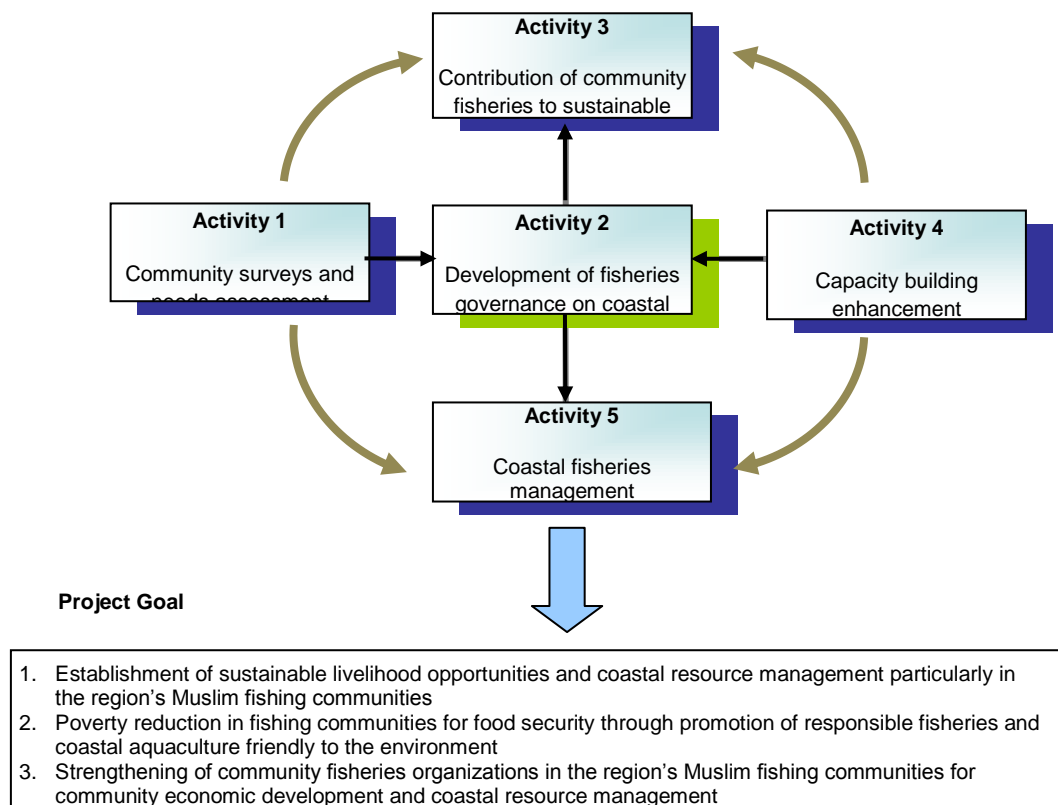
Activity 3

Contribution of community fisheries to sustainable

Activity 1

Community surveys and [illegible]

Activity 2

Development of fisheries governance on coastal

Activity 4

Capacity building enhancement

Activity 5

Coastal fisheries management

Project Goal

1. Establishment of sustainable livelihood opportunities and coastal resource management particularly in the region's Muslim fishing communities
2. Poverty reduction in fishing communities for food security through promotion of responsible fisheries and coastal aquaculture friendly to the environment
3. Strengthening of community fisheries organizations in the region's Muslim fishing communities for community economic development and coastal resource management